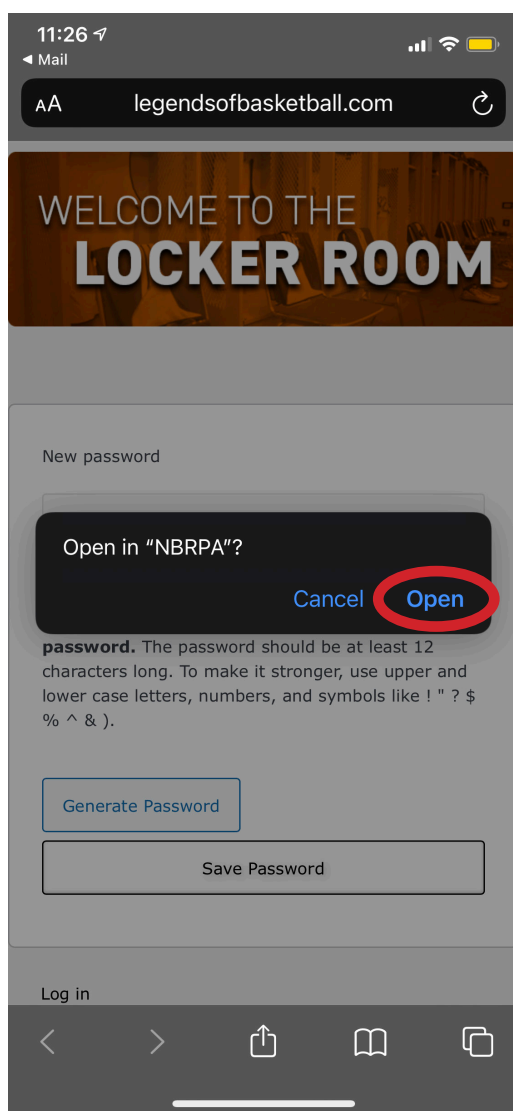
11:26
◂ Mail
AA legendsofbasketball.com

WELCOME TO THE
LOCKER ROOM

New password

Open in "NBRPA"?
Cancel Open

password. The password should be at least 12 characters long. To make it stronger, use upper and lower case letters, numbers, and symbols like ! " ? $ % ^ & ).

Generate Password

Save Password

Log in